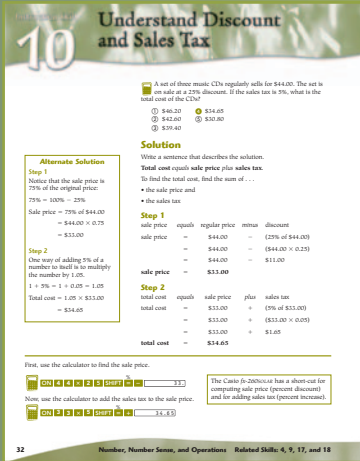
10

Understand Discount and Sales Tax

A set of three music CDs regularly sells for $44.00. The set is on sale at a 25% discount. If the sales tax is 5%, what is the total cost of the CDs?

(1) $46.20
(2) $42.60
(3) $39.40
(4) $34.65
(5) $30.80

Alternate Solution

Step 1
Notice that the sale price is 75% of the original price:
75% = 100% − 25%
Sale price = 75% of $44.00
= $44.00 × 0.75
= $33.00

Step 2
One way of adding 5% of a number to itself is to multiply the number by 1.05.
1 + 5% = 1 + 0.05 = 1.05
Total cost = 1.05 × $33.00
= $34.65

Solution

Write a sentence that describes the solution.
Total cost equals sale price plus sales tax.
To find the total cost, find the sum of . . .
• the sale price and
• the sales tax

Step 1

| sale price | equals | regular price | minus | discount |
|---|---|---|---|---|
| sale price | = | $44.00 | − | (25% of $44.00) |
| | = | $44.00 | − | ($44.00 × 0.25) |
| | = | $44.00 | − | $11.00 |
| sale price | = | $33.00 | | |

Step 2

| total cost | equals | sale price | plus | sales tax |
|---|---|---|---|---|
| total cost | = | $33.00 | + | (5% of $33.00) |
| | = | $33.00 | + | ($33.00 × 0.05) |
| | = | $33.00 | + | $1.65 |
| total cost | = | $34.65 | | |

First, use the calculator to find the sale price.

ON 4 4 − 2 5 SHIFT = 33.

Now, use the calculator to add the sales tax to the sale price.

ON 3 3 + 5 SHIFT = 34.65

The Casio fx-260SOLAR has a short-cut for computing sale price (percent discount) and for adding sales tax (percent increase).

32 Number, Number Sense, and Operations Related Skills: 4, 9, 17, and 18